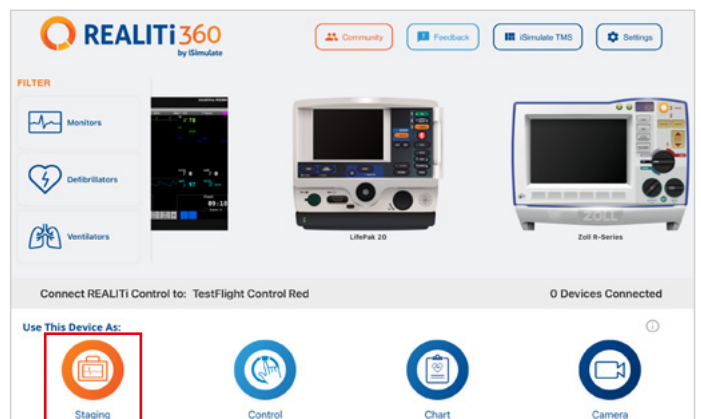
REALITi360
by iSimulate

Community
Feedback
iSimulate TMS
Settings

FILTER

Monitors

Defibrillators

Ventilators

LifePak 20

Zoll R-Series

Connect REALITi Control to: TestFlight Control Red

0 Devices Connected

Use This Device As:

Staging

Control

Chart

Camera